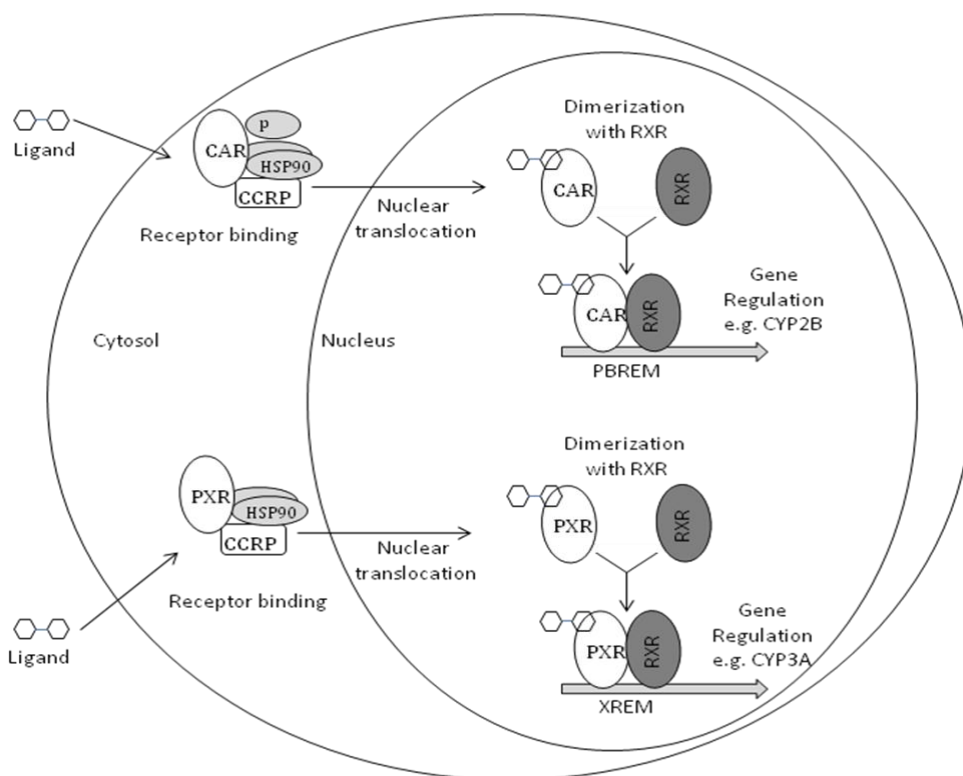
Ligand

CAR
P
HSP90
CCRP

Receptor binding

Nuclear translocation

Dimerization with RXR

CAR
RXR

CAR
RXR

Gene Regulation e.g. CYP2B

PBREM

Cytosol

Nucleus

Dimerization with RXR

PXR
HSP90
CCRP

Nuclear translocation

Receptor binding

PXR
RXR

PXR
RXR

Gene Regulation e.g. CYP3A

XREM

Ligand